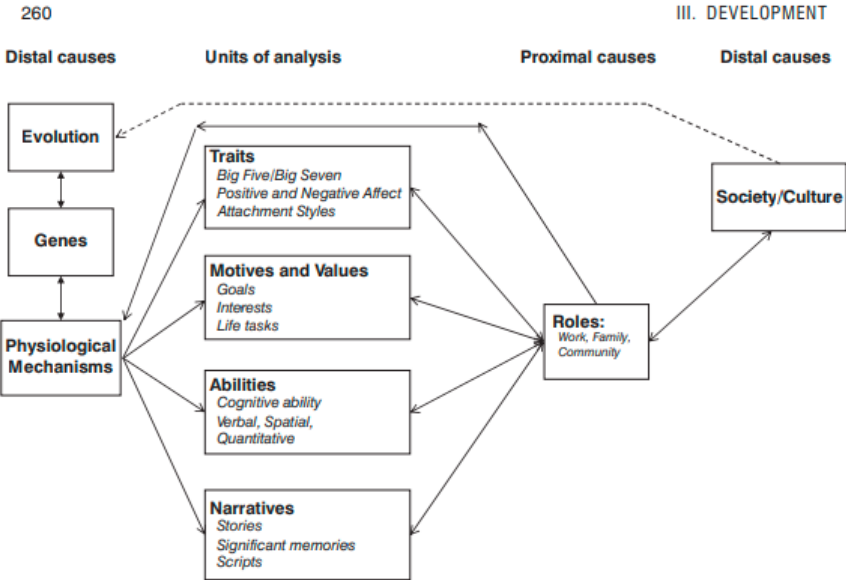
260

III. DEVELOPMENT

Distal causes

Units of analysis

Proximal causes

Distal causes

Evolution

Genes

Physiological Mechanisms

Traits
Big Five/Big Seven
Positive and Negative Affect
Attachment Styles

Motives and Values
Goals
Interests
Life tasks

Abilities
Cognitive ability
Verbal, Spatial, Quantitative

Narratives
Stories
Significant memories
Scripts

Roles:
Work, Family, Community

Society/Culture